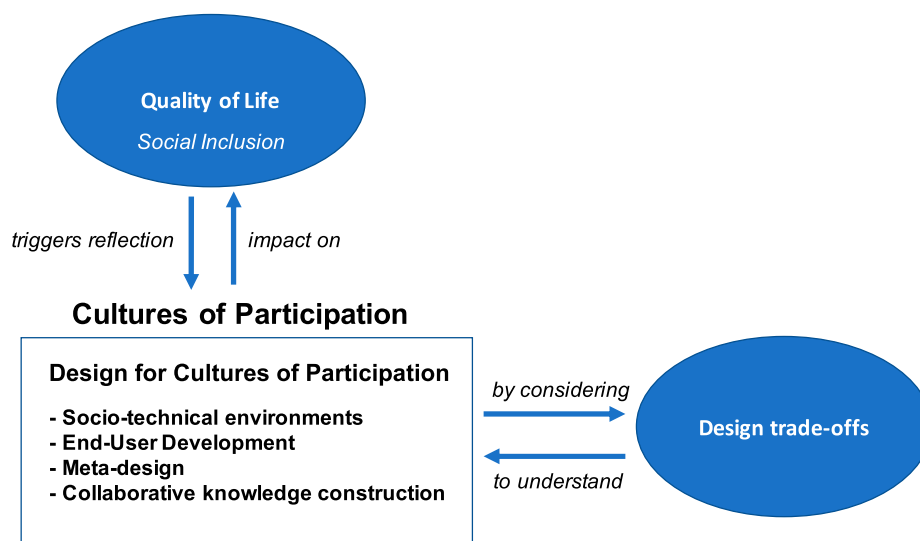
Quality of Life
Social Inclusion

triggers reflection

impact on

Cultures of Participation

Design for Cultures of Participation

- Socio-technical environments
- End-User Development
- Meta-design
- Collaborative knowledge construction

by considering

to understand

Design trade-offs